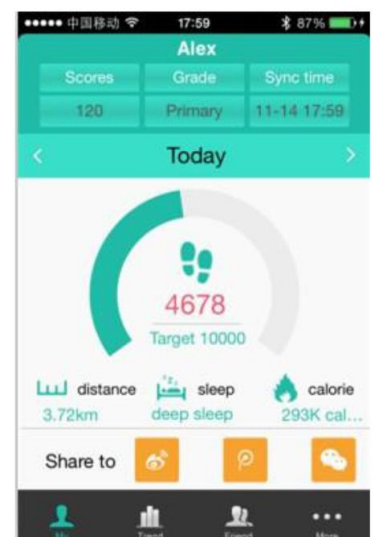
●●●●● 中国移动 17:59 87%

Alex

| Scores | Grade | Sync time |
|---|---|---|
| 120 | Primary | 11-14 17:59 |

< Today >

4678

Target 10000

distance 3.72km

sleep deep sleep

calorie 293K cal...

Share to

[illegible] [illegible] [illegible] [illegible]